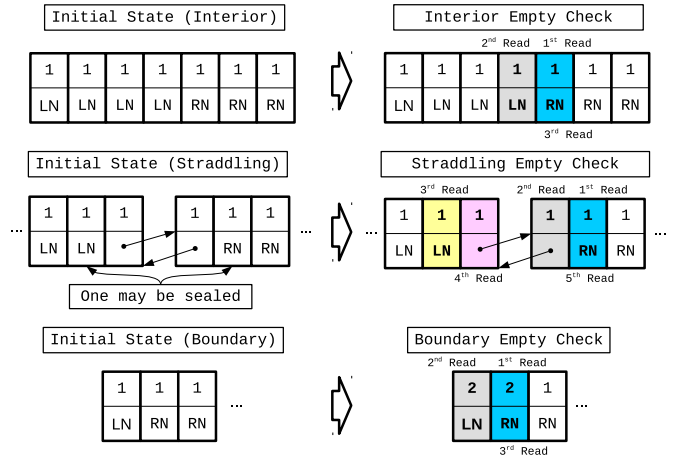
Initial State (Interior)

| 1 | 1 | 1 | 1 | 1 | 1 | 1 |
|---|---|---|---|---|---|---|
| LN | LN | LN | LN | RN | RN | RN |

Interior Empty Check

2$^{nd}$ Read 1$^{st}$ Read

| 1 | 1 | 1 | 1 | 1 | 1 | 1 |
|---|---|---|---|---|---|---|
| LN | LN | LN | LN | RN | RN | RN |

3$^{rd}$ Read

Initial State (Straddling)

...

| 1 | 1 | 1 |
|---|---|---|
| LN | LN | |

| 1 | 1 | 1 |
|---|---|---|
| | RN | RN |

...

One may be sealed

Straddling Empty Check

3$^{rd}$ Read 2$^{nd}$ Read 1$^{st}$ Read

...

| 1 | 1 | 1 |
|---|---|---|
| LN | LN | |

| 1 | 1 | 1 |
|---|---|---|
| | RN | RN |

...

4$^{th}$ Read 5$^{th}$ Read

Initial State (Boundary)

| 1 | 1 | 1 |
|---|---|---|
| LN | RN | RN |

...

Boundary Empty Check

2$^{nd}$ Read 1$^{st}$ Read

| 2 | 2 | 1 |
|---|---|---|
| LN | RN | RN |

...

3$^{rd}$ Read